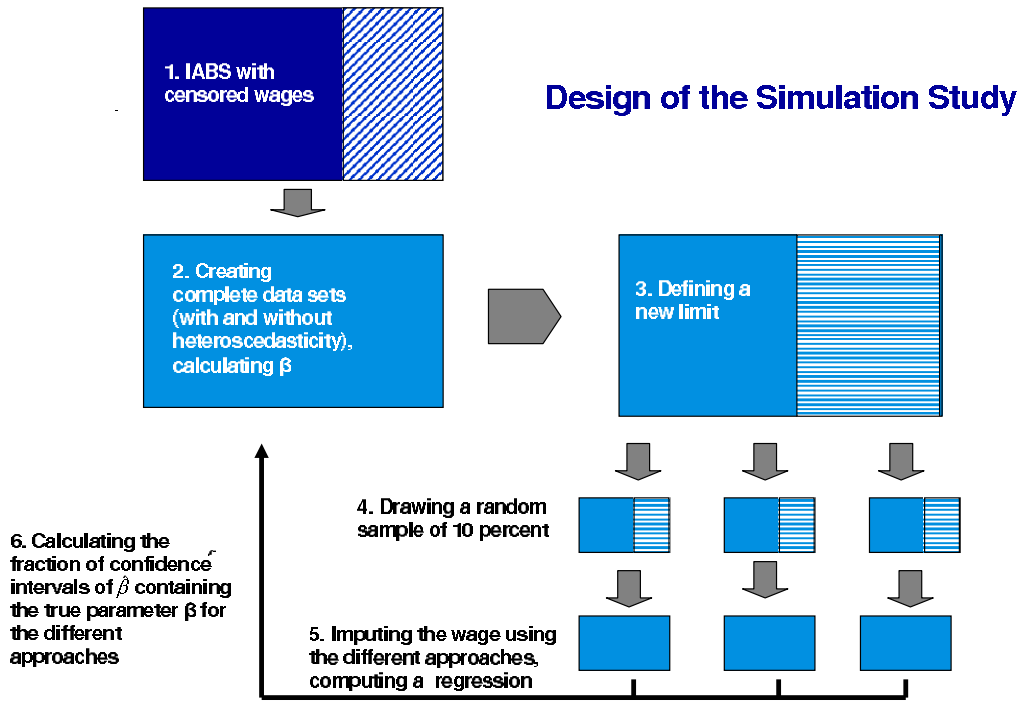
1. IABS with censored wages

Design of the Simulation Study

2. Creating complete data sets (with and without heteroscedasticity), calculating β

3. Defining a new limit

4. Drawing a random sample of 10 percent

6. Calculating the fraction of confidence intervals of $\hat{\beta}$ containing the true parameter β for the different approaches

5. Imputing the wage using the different approaches, computing a regression